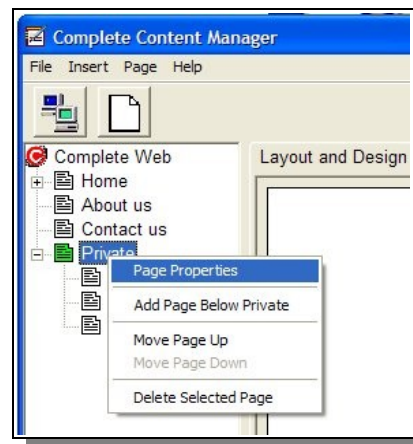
Complete Content Manager

File Insert Page Help

Complete Web
Home
About us
Contact us
Private

Layout and Design

Page Properties
Add Page Below Private
Move Page Up
Move Page Down
Delete Selected Page